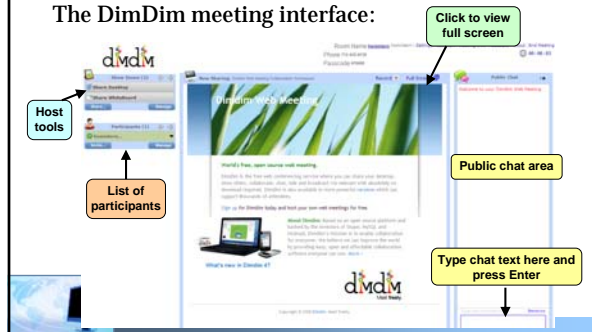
The DimDim meeting interface:

Click to view full screen

dimdim

Room Name
Phone
Passcode

Show Items
Share Desktop
Share Whiteboard

Host tools

Participants

List of participants

New Meeting

Record

Full Screen

DimDim Web Meeting

World's free, open source web meeting.

What's new in Dimdim 4?

dimdim

Public Chat

Welcome to your Dimdim Web Meeting

Public chat area

Type chat text here and press Enter